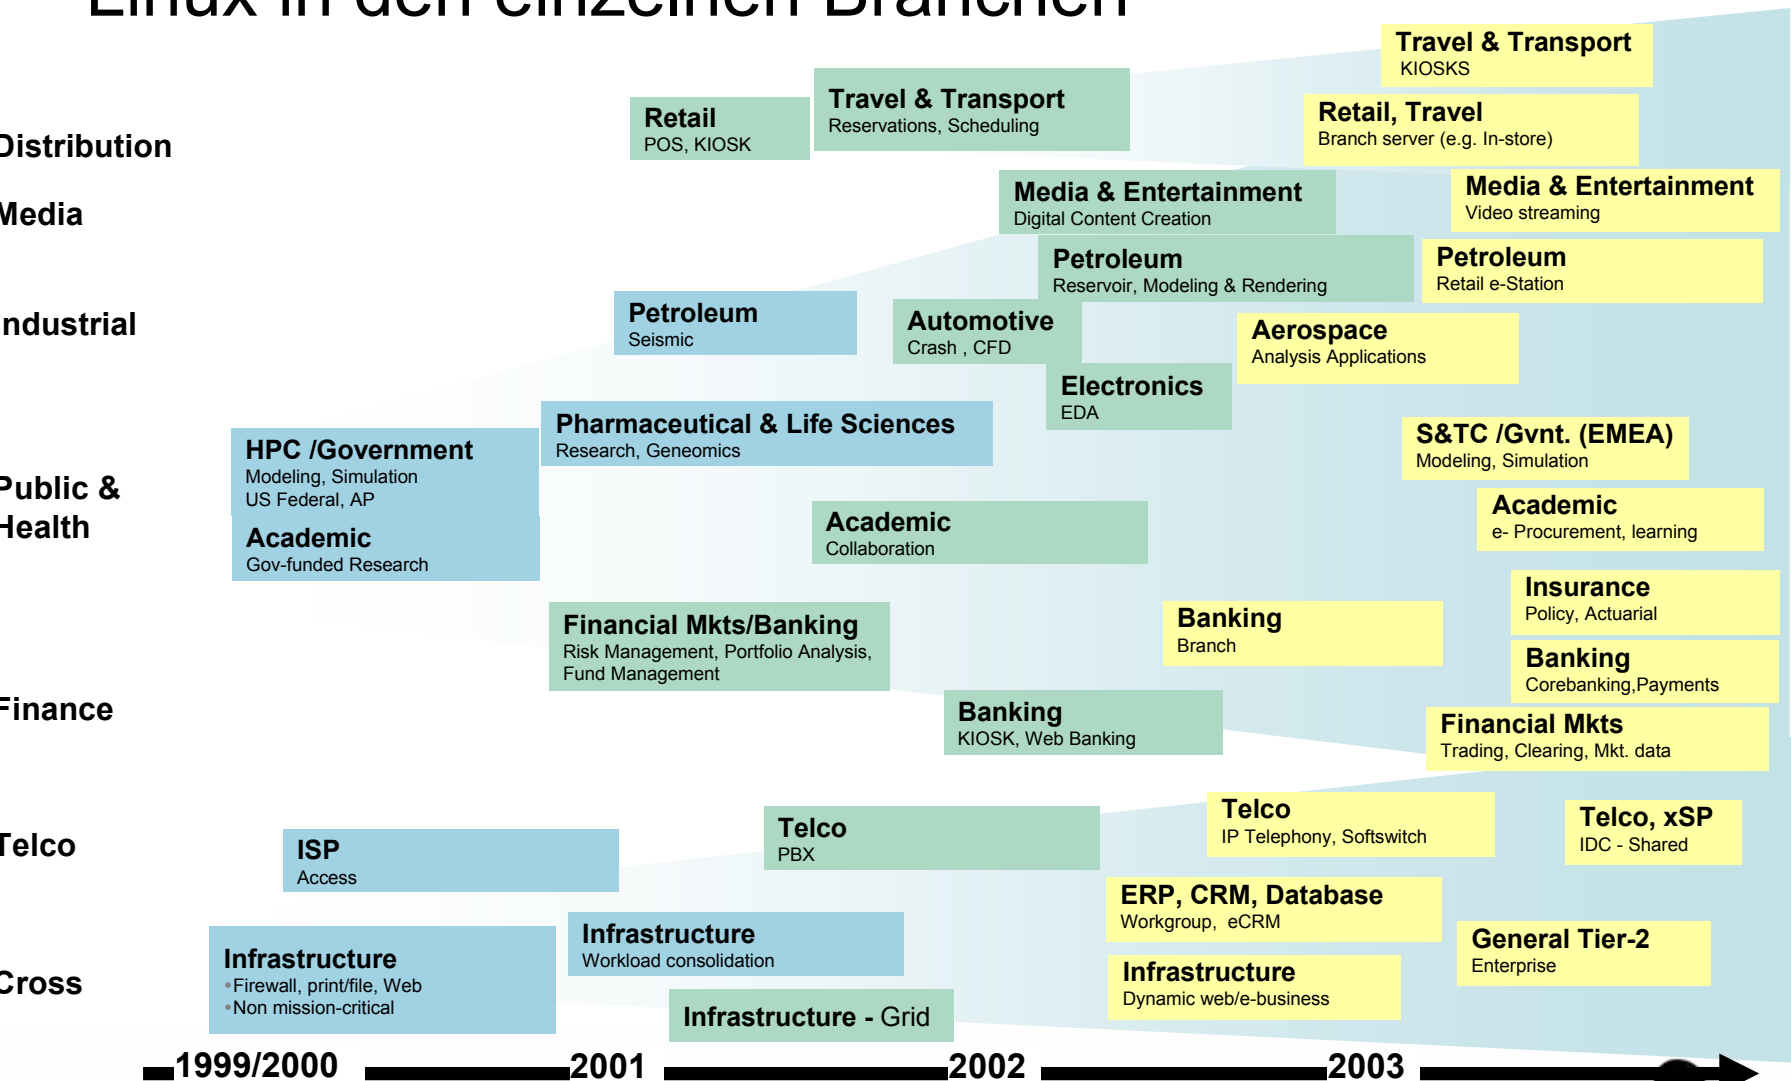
Linux in den einzelnen Branchen

Distribution

Media

Industrial

Public & Health

Finance

Telco

Cross

Retail
POS, KIOSK

Travel & Transport
Reservations, Scheduling

Travel & Transport
KIOSKS

Retail, Travel
Branch server (e.g. In-store)

Media & Entertainment
Digital Content Creation

Media & Entertainment
Video streaming

Petroleum
Reservoir, Modeling & Rendering

Petroleum
Retail e-Station

Petroleum
Seismic

Automotive
Crash , CFD

Aerospace
Analysis Applications

Electronics
EDA

Pharmaceutical & Life Sciences
Research, Geneomics

HPC /Government
Modeling, Simulation
US Federal, AP

S&TC /Gvnt. (EMEA)
Modeling, Simulation

Academic
Gov-funded Research

Academic
Collaboration

Academic
e- Procurement, learning

Insurance
Policy, Actuarial

Financial Mkts/Banking
Risk Management, Portfolio Analysis, Fund Management

Banking
Branch

Banking
Corebanking,Payments

Banking
KIOSK, Web Banking

Financial Mkts
Trading, Clearing, Mkt. data

Telco
IP Telephony, Softswitch

Telco, xSP
IDC - Shared

ISP
Access

Telco
PBX

ERP, CRM, Database
Workgroup, eCRM

General Tier-2
Enterprise

Infrastructure
•Firewall, print/file, Web
•Non mission-critical

Infrastructure
Workload consolidation

Infrastructure
Dynamic web/e-business

Infrastructure - Grid

1999/2000

2001

2002

2003